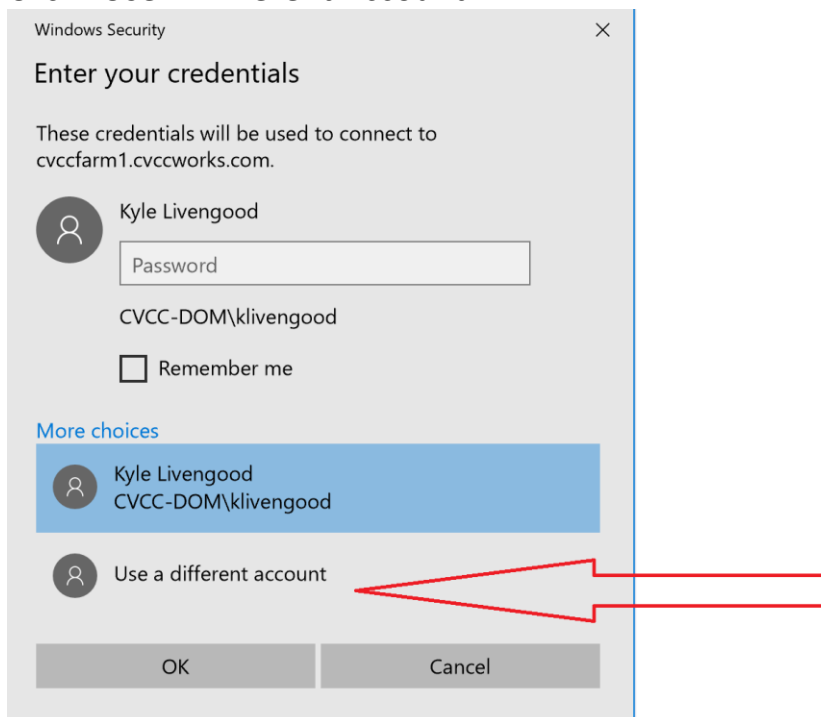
Windows Security ×

Enter your credentials

These credentials will be used to connect to cvccfarm1.cvccworks.com.

Kyle Livengood

Password

CVCC-DOM\klivengood

Remember me

More choices

Kyle Livengood
CVCC-DOM\klivengood

Use a different account

OK

Cancel